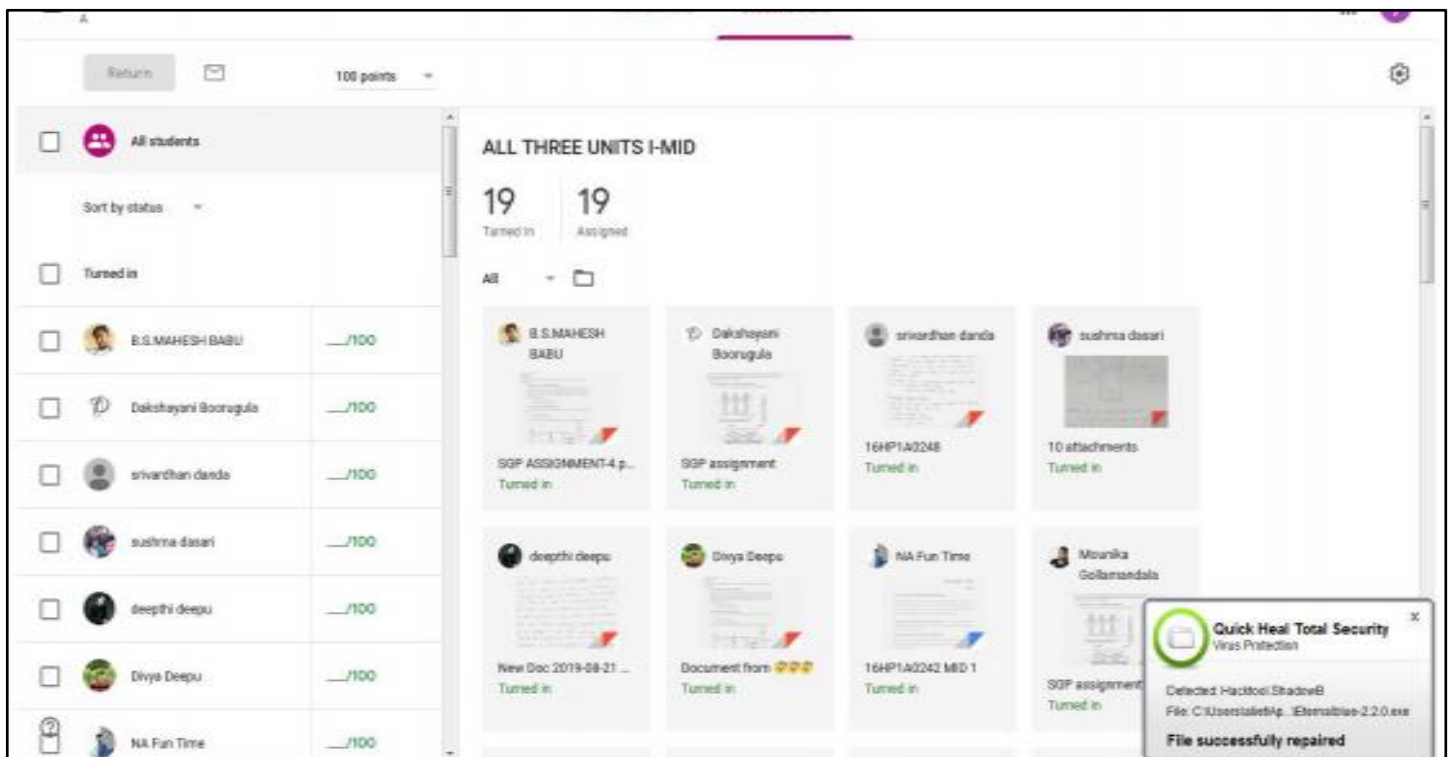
Return

100 points

All students

Sort by status

Turned in

B.S.MAHESH BABU __/100

Dakshayani Booruguia __/100

srivardhan danda __/100

sushma dasari __/100

deepthi deepu __/100

Divya Deepu __/100

NA Fun Time __/100

ALL THREE UNITS I-MID

19
Turned in

19
Assigned

All

B.S.MAHESH BABU
SGP ASSIGNMENT-4.p...
Turned in

Dakshayani Booruguia
SGP assignment
Turned in

srivardhan danda
16HP1A0248
Turned in

sushma dasari
10 attachments
Turned in

deepthi deepu
New Doc 2019-08-21 ...
Turned in

Divya Deepu
Document from 😊😊😊
Turned in

NA Fun Time
16HP1A0242 MID 1
Turned in

Mounika Gollamandala
SGP assignment
Turned in

Quick Heal Total Security
Virus Protection
Detected: Hacktool.ShadowB
File: C:\Users\aliet\Ap...\Eternalblue-2.2.0.exe
File successfully repaired